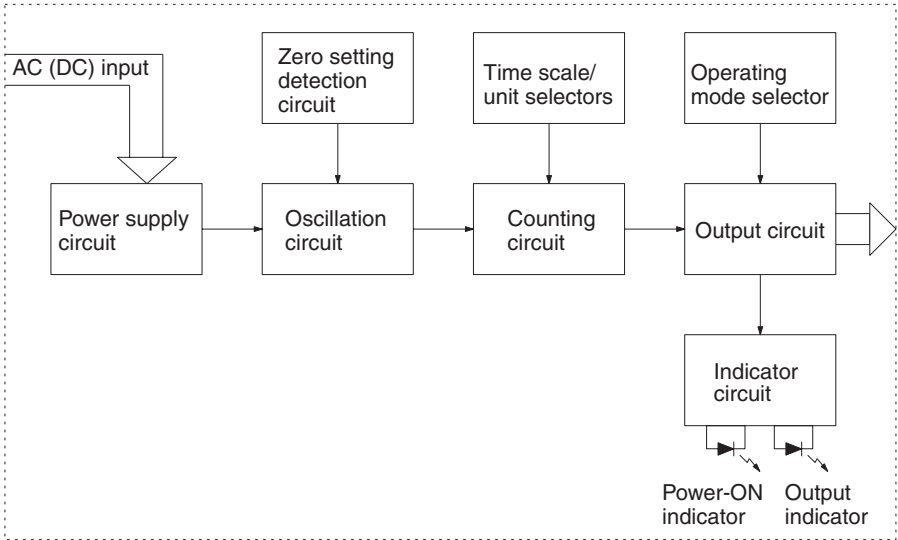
AC (DC) input

Zero setting detection circuit

Time scale/ unit selectors

Operating mode selector

Power supply circuit

Oscillation circuit

Counting circuit

Output circuit

Indicator circuit

Power-ON indicator

Output indicator